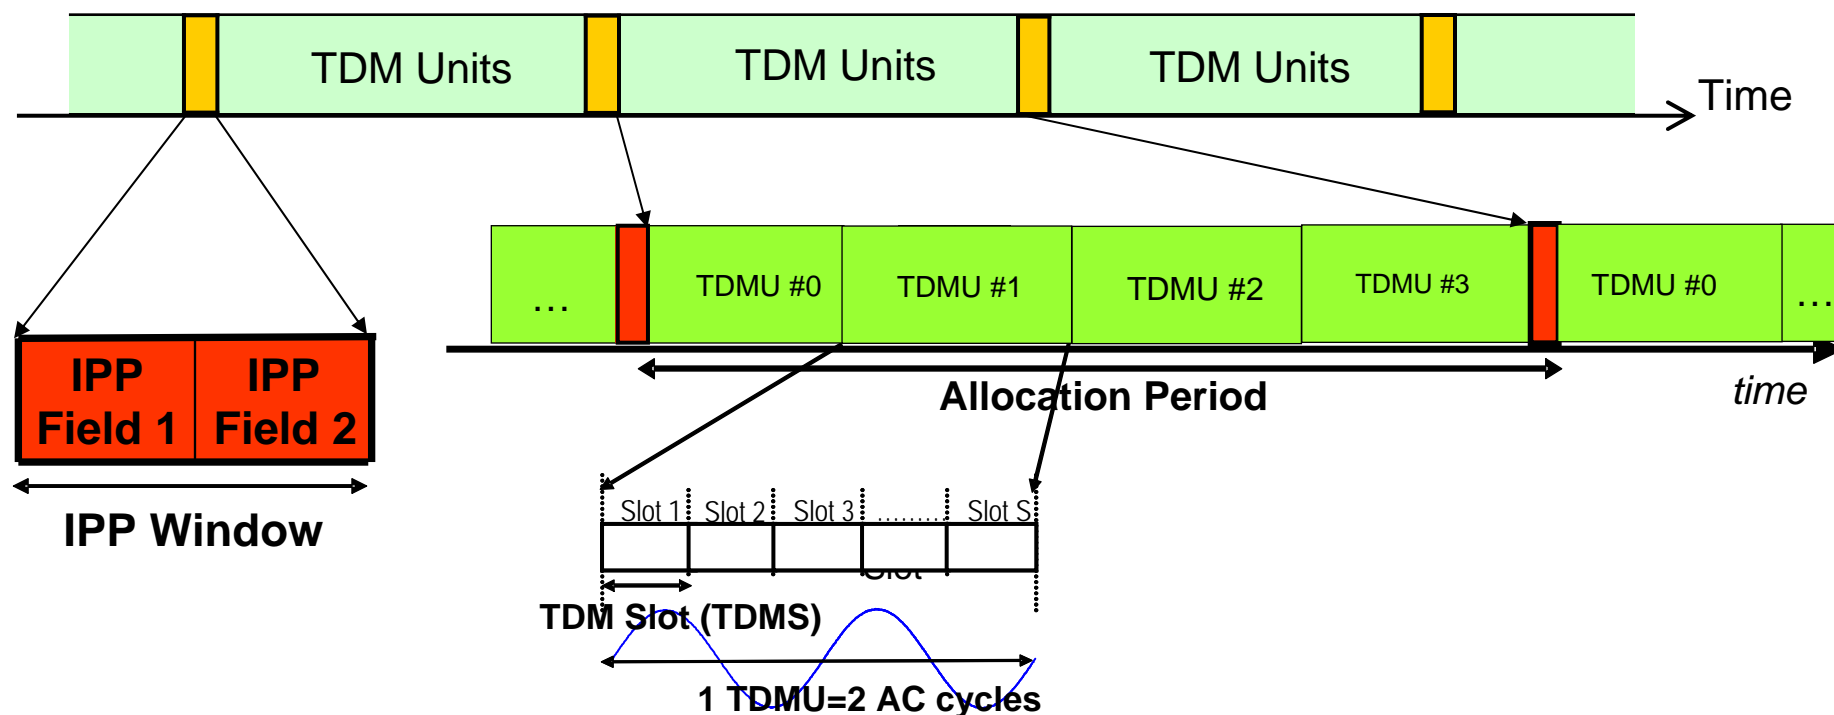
TDM Units
TDM Units
TDM Units
Time

IPP Field 1
IPP Field 2
IPP Window

…
TDMU #0
TDMU #1
TDMU #2
TDMU #3
TDMU #0
…
Allocation Period
time

Slot 1
Slot 2
Slot 3
……..
Slot S
Slot
TDM Slot (TDMS)
1 TDMU=2 AC cycles